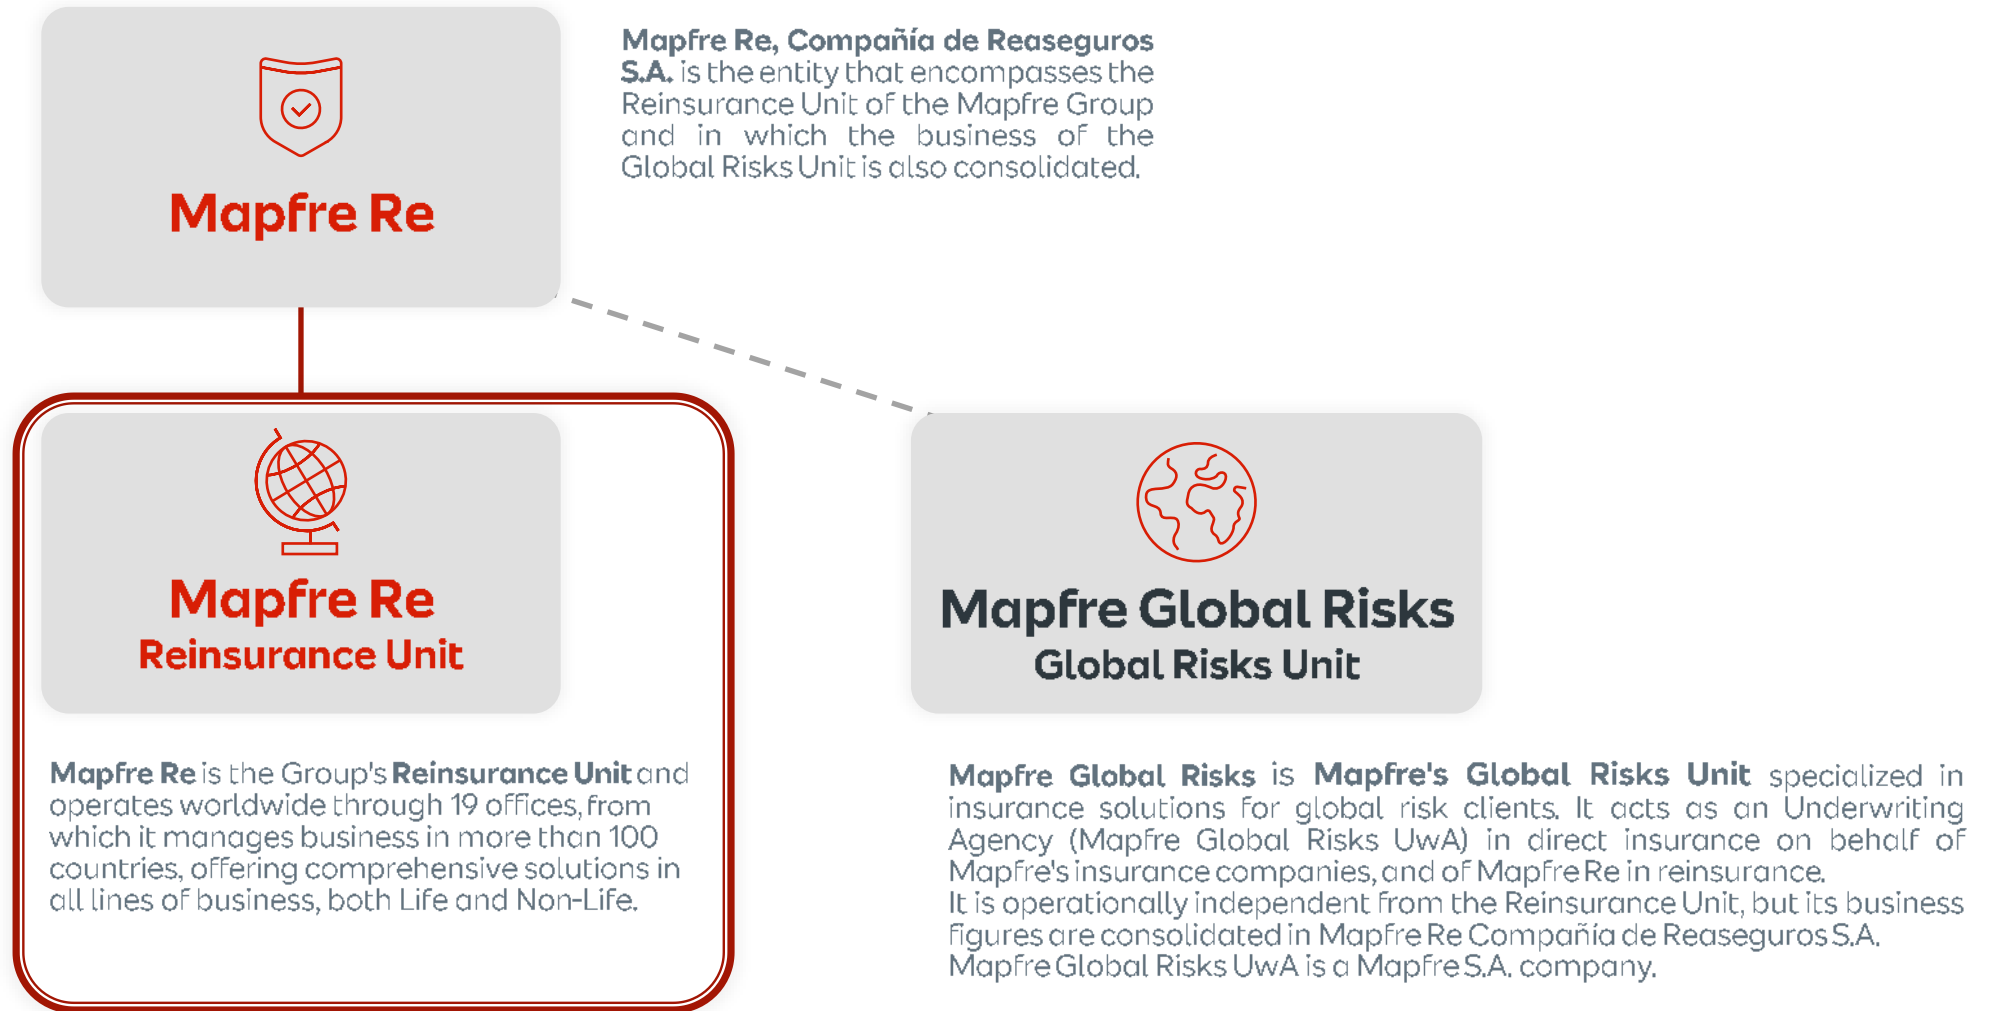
Mapfre Re

Mapfre Re, Compañía de Reaseguros S.A. is the entity that encompasses the Reinsurance Unit of the Mapfre Group and in which the business of the Global Risks Unit is also consolidated.

Mapfre Re
Reinsurance Unit

Mapfre Re is the Group's Reinsurance Unit and operates worldwide through 19 offices, from which it manages business in more than 100 countries, offering comprehensive solutions in all lines of business, both Life and Non-Life.

Mapfre Global Risks
Global Risks Unit

Mapfre Global Risks is Mapfre's Global Risks Unit specialized in insurance solutions for global risk clients. It acts as an Underwriting Agency (Mapfre Global Risks UwA) in direct insurance on behalf of Mapfre's insurance companies, and of Mapfre Re in reinsurance.
It is operationally independent from the Reinsurance Unit, but its business figures are consolidated in Mapfre Re Compañía de Reaseguros S.A. Mapfre Global Risks UwA is a Mapfre S.A. company.